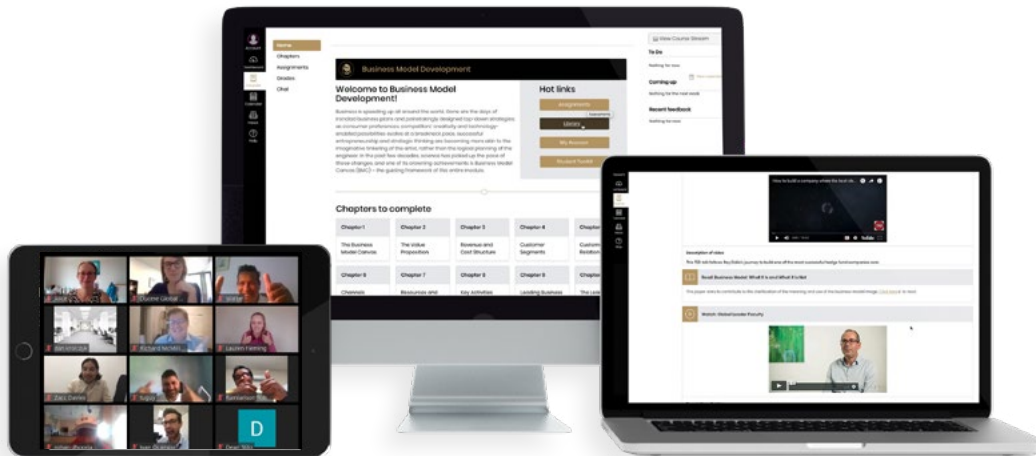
Home
Chapters
Assignments
Grades
Chat

Business Model Development

Welcome to Business Model Development!

Hot links
Assignments
Library
My Account
Student Toolkit

View Course Stream
To Do
Nothing for now
Coming up
Nothing for the next week
Recent feedback
Nothing for now

Chapters to complete

| Chapter 1 | Chapter 2 | Chapter 3 | Chapter 4 | Chapter 5 |
|---|---|---|---|---|
| The Business Model Canvas | The Value Proposition | Revenue and Cost Structure | Customer Segments | Customer Relations |

| Chapter 6 | Chapter 7 | Chapter 8 | Chapter 9 | Chapter 10 |
|---|---|---|---|---|
| Channels | Resources and | Key Activities | Leading Business | The Lea |

How to build a company where the best ide...

Read: Business Model: What It Is and What It's Not

Watch: Global Leader Faculty

Chantel Global
Richard McNeil
Lauren Fleming
Zacc Daniel
D